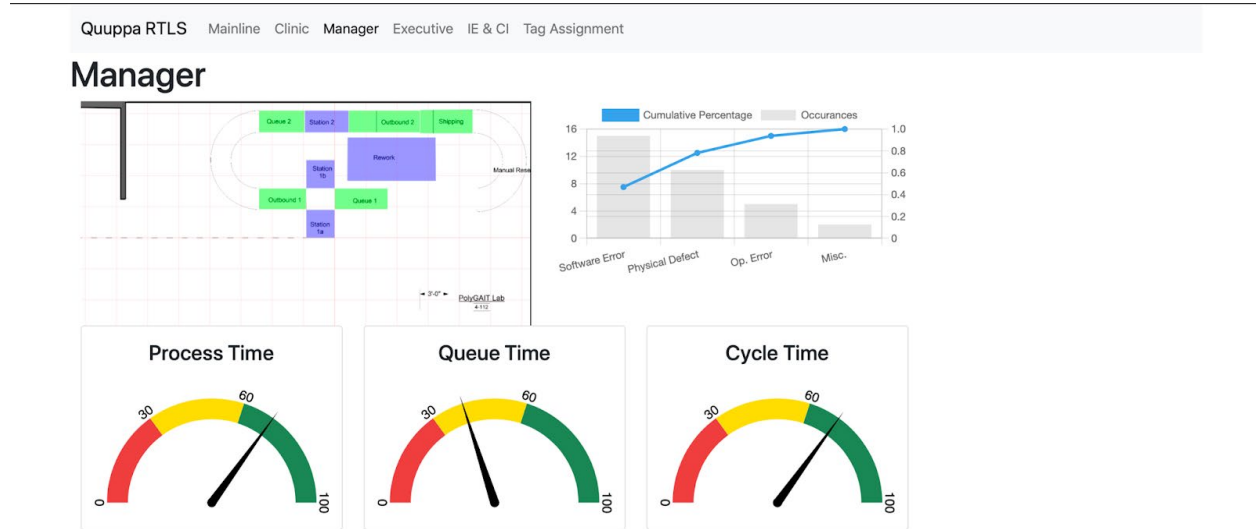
Quuppa RTLS Mainline Clinic Manager Executive IE & CI Tag Assignment

Manager

Queue 2 Station 2 Outbound 2 Shipping
Rework
Station 1b
Manual Rese
Outbound 1 Queue 1
Station 1a
3'-0"
PolyGAIT Lab
4-112

Cumulative Percentage Occurances

| 16 | 12 | 8 | 4 | 0 |
|---|---|---|---|---|

1.0 0.8 0.6 0.4 0.2 0

Software Error Physical Defect Op. Error Misc.

Process Time
0 30 60 100

Queue Time
0 30 60 100

Cycle Time
0 30 60 100